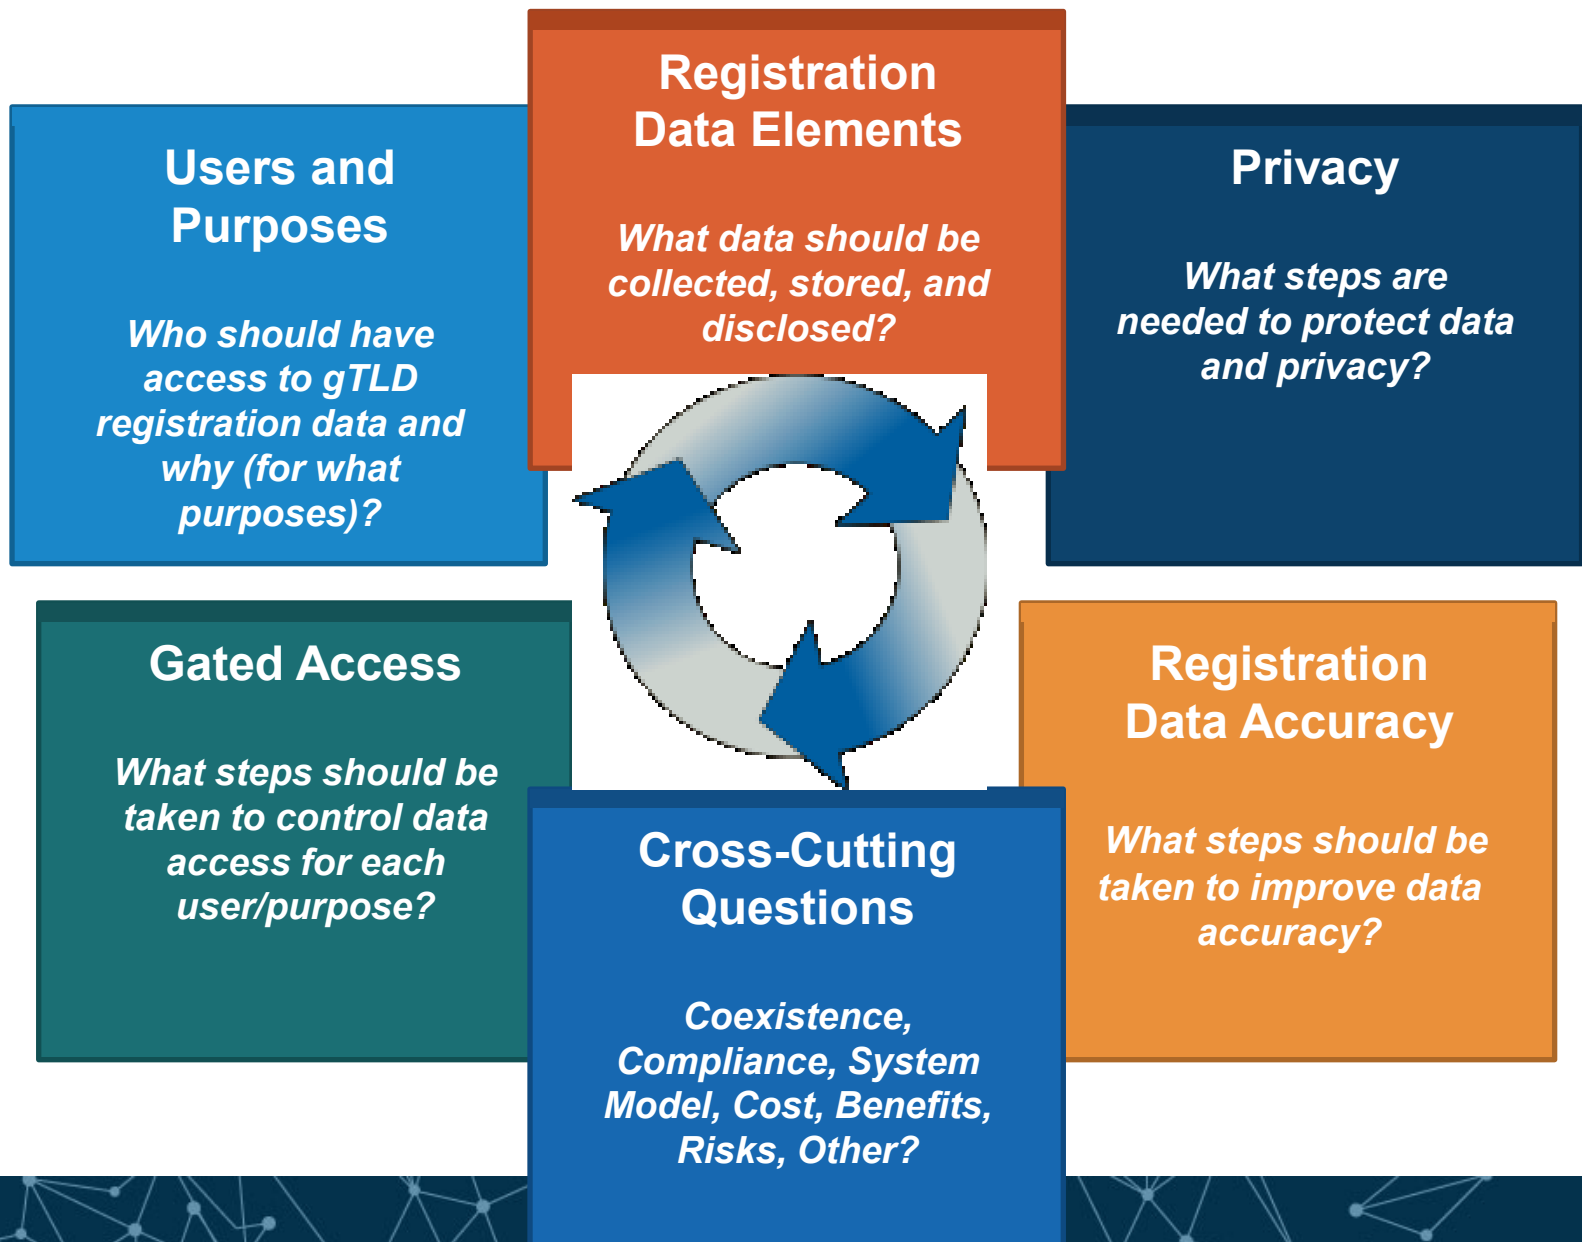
Registration Data Elements

What data should be collected, stored, and disclosed?

Users and Purposes

Who should have access to gTLD registration data and why (for what purposes)?

Privacy

What steps are needed to protect data and privacy?

Gated Access

What steps should be taken to control data access for each user/purpose?

Registration Data Accuracy

What steps should be taken to improve data accuracy?

Cross-Cutting Questions

Coexistence, Compliance, System Model, Cost, Benefits, Risks, Other?